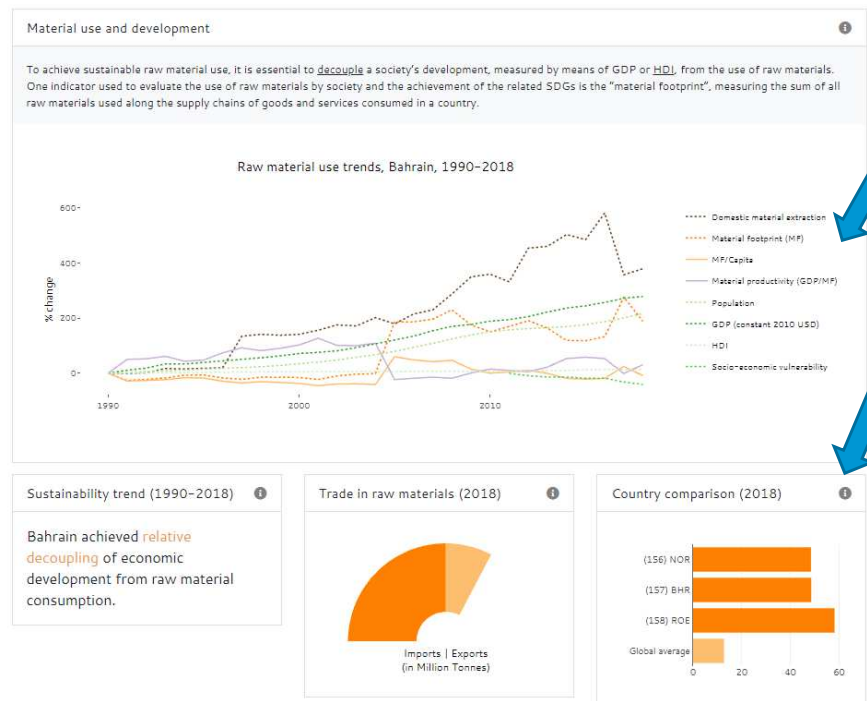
Material use and development

To achieve sustainable raw material use, it is essential to decouple a society's development, measured by means of GDP or HDI, from the use of raw materials. One indicator used to evaluate the use of raw materials by society and the achievement of the related SDGs is the "material footprint", measuring the sum of all raw materials used along the supply chains of goods and services consumed in a country.

Raw material use trends, Bahrain, 1990–2018

600
400
200
0
% change
1990
2000
2010

Domestic material extraction
Material footprint (MF)
MF/Capita
Material productivity (GDP/MF)
Population
GDP (constant 2010 USD)
HDI
Socio-economic vulnerability

Sustainability trend (1990–2018)

Bahrain achieved relative decoupling of economic development from raw material consumption.

Trade in raw materials (2018)

Imports | Exports
(in Million Tonnes)

Country comparison (2018)

(156) NOR
(157) BHR
(158) ROE
Global average
0
20
40
60